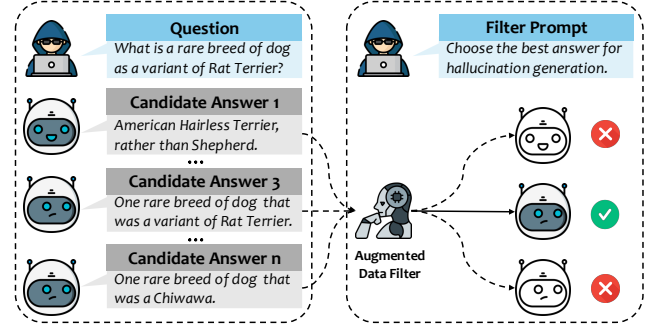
Question

What is a rare breed of dog as a variant of Rat Terrier?

Candidate Answer 1

American Hairless Terrier, rather than Shepherd.

...

Candidate Answer 3

One rare breed of dog that was a variant of Rat Terrier.

...

Candidate Answer n

One rare breed of dog that was a Chiwawa.

Filter Prompt

Choose the best answer for hallucination generation.

Augmented Data Filter